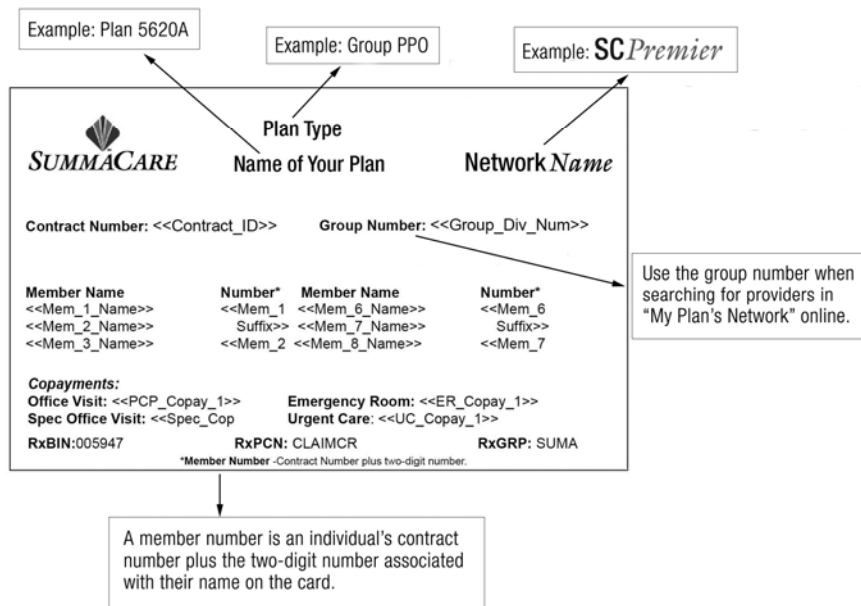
Example: Plan 5620A

Example: Group PPO

Example: SC*Premier*

Plan Type

SUMMACARE

Name of Your Plan

Network *Name*

**Contract Number:** <<Contract_ID>>

**Group Number:** <<Group_Div_Num>>

Use the group number when searching for providers in "My Plan's Network" online.

| Member Name | Number* | Member Name | Number* |
|---|---|---|---|
| <<Mem_1_Name>> | <<Mem_1 | <<Mem_6_Name>> | <<Mem_6 |
| <<Mem_2_Name>> | Suffix>> | <<Mem_7_Name>> | Suffix>> |
| <<Mem_3_Name>> | <<Mem_2 | <<Mem_8_Name>> | <<Mem_7 |

*Copayments:*
**Office Visit:** <<PCP_Copay_1>> **Emergency Room:** <<ER_Copay_1>>
**Spec Office Visit:** <<Spec_Cop **Urgent Care**: <<UC_Copay_1>>

**RxBIN:**005947 **RxPCN:** CLAIMCR **RxGRP:** SUMA

***Member Number** -Contract Number plus two-digit number.

A member number is an individual's contract number plus the two-digit number associated with their name on the card.